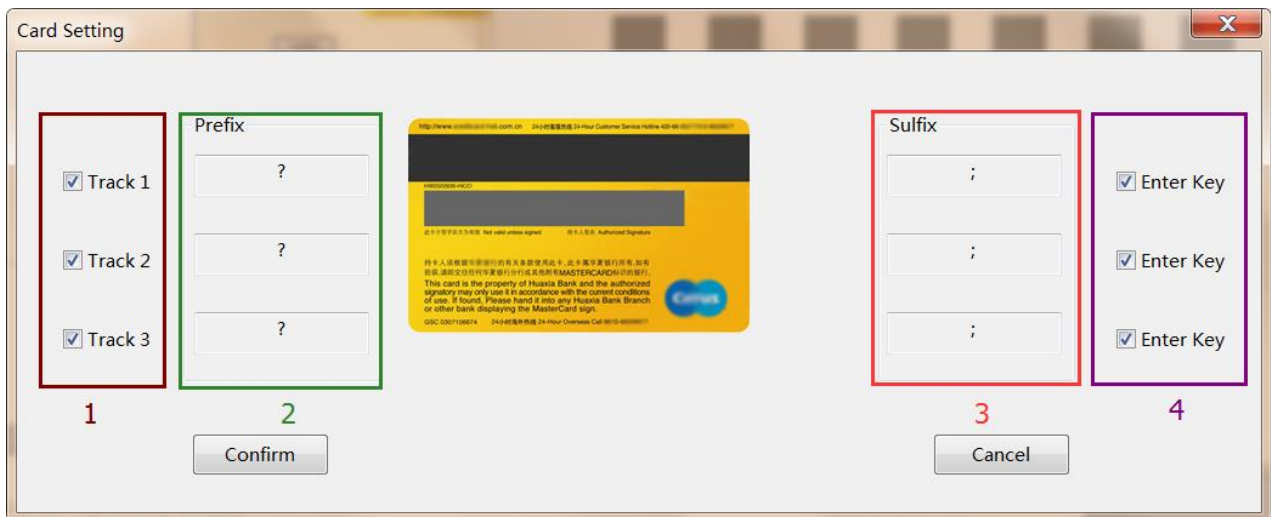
Card Setting

Track 1

Track 2

Track 3

Prefix

?

?

?

http://www.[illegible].com.cn 24小时客服热线 24-Hour Customer Service Hotline 400-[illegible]

此卡不签字无效 Not valid unless signed 持卡人签名 Authorized Signature

持卡人须根据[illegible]银行的有关章程使用此卡，此卡属华夏银行所有，如有拾获，请将交还任何华夏银行分行或其他附有MASTERCARD标识的银行。
This card is the property of Huaxia Bank and the authorized signatory may only use it in accordance with the current conditions of use. If found, Please hand it into any Huaxia Bank Branch or other bank displaying the MasterCard sign.

GSC 0307106674 24小时海外热线 24-Hour Overseas Call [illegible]

Cirrus

Sulfix

;

;

;

Enter Key

Enter Key

Enter Key

1

2

3

4

Confirm

Cancel